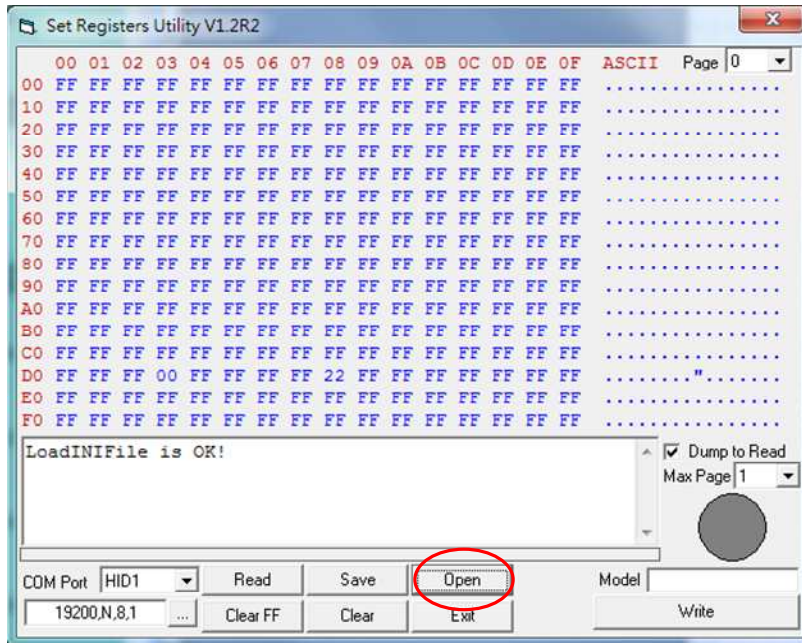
Set Registers Utility V1.2R2

|  | 00 | 01 | 02 | 03 | 04 | 05 | 06 | 07 | 08 | 09 | 0A | 0B | 0C | 0D | 0E | 0F | ASCII |
|---|---|---|---|---|---|---|---|---|---|---|---|---|---|---|---|---|---|
| 00 | FF | FF | FF | FF | FF | FF | FF | FF | FF | FF | FF | FF | FF | FF | FF | FF | ................ |
| 10 | FF | FF | FF | FF | FF | FF | FF | FF | FF | FF | FF | FF | FF | FF | FF | FF | ................ |
| 20 | FF | FF | FF | FF | FF | FF | FF | FF | FF | FF | FF | FF | FF | FF | FF | FF | ................ |
| 30 | FF | FF | FF | FF | FF | FF | FF | FF | FF | FF | FF | FF | FF | FF | FF | FF | ................ |
| 40 | FF | FF | FF | FF | FF | FF | FF | FF | FF | FF | FF | FF | FF | FF | FF | FF | ................ |
| 50 | FF | FF | FF | FF | FF | FF | FF | FF | FF | FF | FF | FF | FF | FF | FF | FF | ................ |
| 60 | FF | FF | FF | FF | FF | FF | FF | FF | FF | FF | FF | FF | FF | FF | FF | FF | ................ |
| 70 | FF | FF | FF | FF | FF | FF | FF | FF | FF | FF | FF | FF | FF | FF | FF | FF | ................ |
| 80 | FF | FF | FF | FF | FF | FF | FF | FF | FF | FF | FF | FF | FF | FF | FF | FF | ................ |
| 90 | FF | FF | FF | FF | FF | FF | FF | FF | FF | FF | FF | FF | FF | FF | FF | FF | ................ |
| A0 | FF | FF | FF | FF | FF | FF | FF | FF | FF | FF | FF | FF | FF | FF | FF | FF | ................ |
| B0 | FF | FF | FF | FF | FF | FF | FF | FF | FF | FF | FF | FF | FF | FF | FF | FF | ................ |
| C0 | FF | FF | FF | FF | FF | FF | FF | FF | FF | FF | FF | FF | FF | FF | FF | FF | ................ |
| D0 | FF | FF | FF | 00 | FF | FF | FF | FF | 22 | FF | FF | FF | FF | FF | FF | FF | ........"....... |
| E0 | FF | FF | FF | FF | FF | FF | FF | FF | FF | FF | FF | FF | FF | FF | FF | FF | ................ |
| F0 | FF | FF | FF | FF | FF | FF | FF | FF | FF | FF | FF | FF | FF | FF | FF | FF | ................ |

Page 0

LoadINIFile is OK!

Dump to Read
Max Page 1

COM Port HID1
Read
Save
Open
Model
19200,N,8,1
...
Clear FF
Clear
Exit
Write